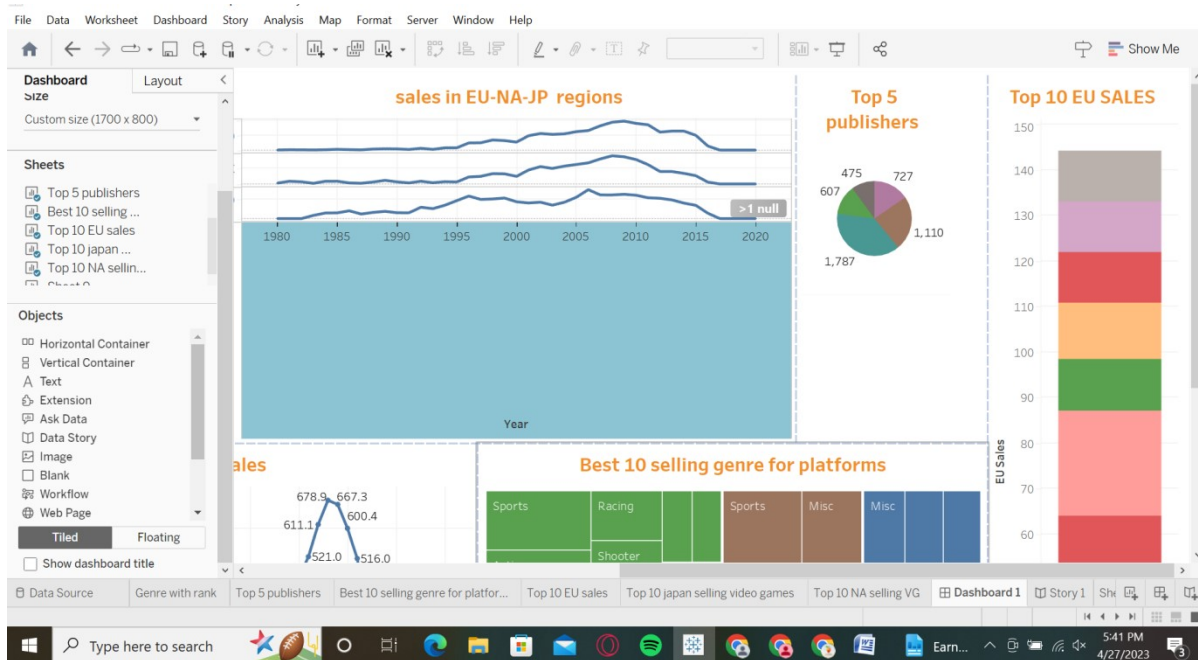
File Data Worksheet Dashboard Story Analysis Map Format Server Window Help

Show Me

Dashboard Layout

Size

Custom size (1700 x 800)

Sheets

Top 5 publishers
Best 10 selling ...
Top 10 EU sales
Top 10 japan ...
Top 10 NA sellin...

Objects

Horizontal Container
Vertical Container
Text
Extension
Ask Data
Data Story
Image
Blank
Workflow
Web Page

Tiled Floating

Show dashboard title

sales in EU-NA-JP regions

>1 null

1980 1985 1990 1995 2000 2005 2010 2015 2020

Year

Top 5 publishers

475 727
607
1,110
1,787

Top 10 EU SALES

150
140
130
120
110
100
90
80
70
60

EU Sales

ales

678.9 667.3
611.1
600.4
521.0
516.0

Best 10 selling genre for platforms

Sports Racing Sports Misc Misc
Shooter

Data Source Genre with rank Top 5 publishers Best 10 selling genre for platfor... Top 10 EU sales Top 10 japan selling video games Top 10 NA selling VG Dashboard 1 Story 1 She

Type here to search

Earn...

5:41 PM
4/27/2023